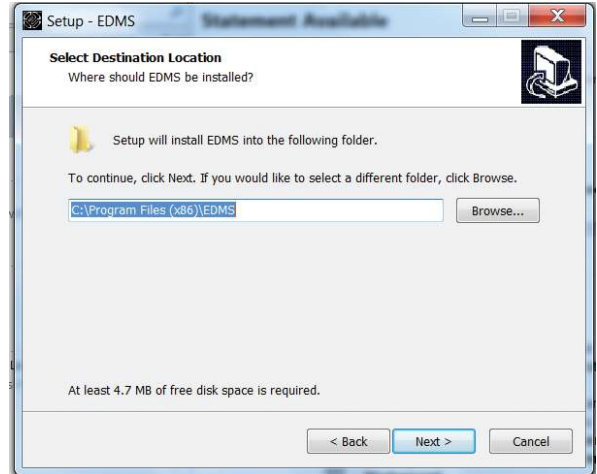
Setup - EDMS

Statement Available

Select Destination Location
Where should EDMS be installed?

Setup will install EDMS into the following folder.

To continue, click Next. If you would like to select a different folder, click Browse.

C:\Program Files (x86)\EDMS

Browse...

At least 4.7 MB of free disk space is required.

< Back

Next >

Cancel